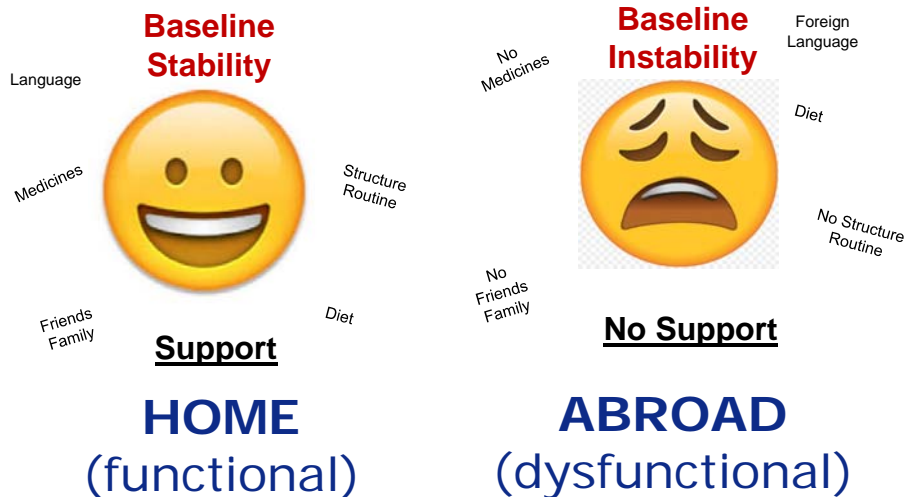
Baseline Stability

Language

Medicines

Structure Routine

Friends Family

Diet

Support

HOME (functional)

Baseline Instability

No Medicines

Foreign Language

Diet

No Structure Routine

No Friends Family

No Support

ABROAD (dysfunctional)